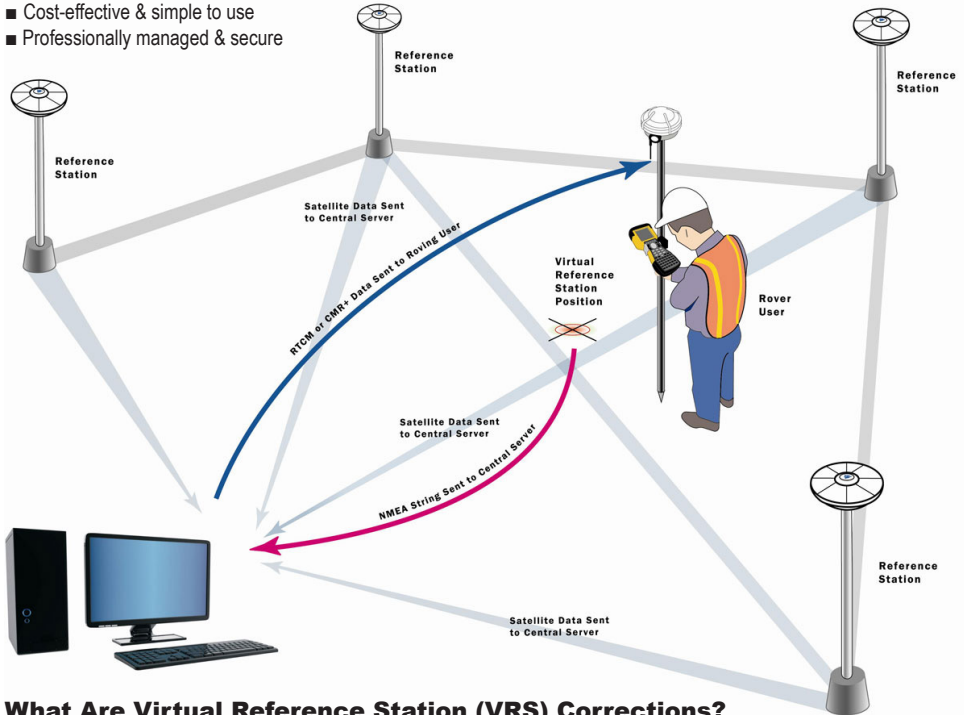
■ Cost-effective & simple to use
■ Professionally managed & secure

Reference Station

Reference Station

Reference Station

Satellite Data Sent to Central Server

RTCM or CMR+ Data Sent to Roving User

Virtual Reference Station Position

Rover User

Satellite Data Sent to Central Server

NMEA String Sent to Central Server

Reference Station

Satellite Data Sent to Central Server

What Are Virtual Reference Station (VRS) Corrections?